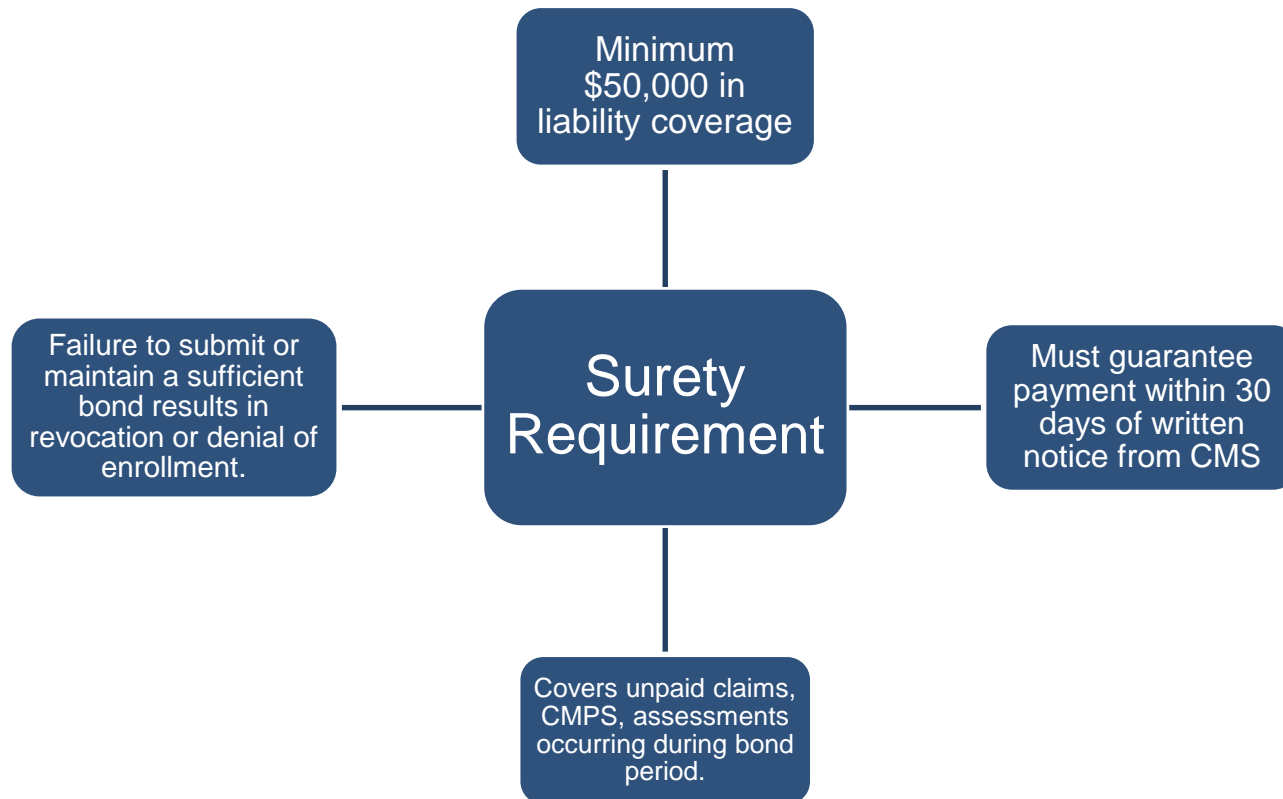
Minimum $50,000 in liability coverage

Failure to submit or maintain a sufficient bond results in revocation or denial of enrollment.

Surety Requirement

Must guarantee payment within 30 days of written notice from CMS

Covers unpaid claims, CMPS, assessments occurring during bond period.